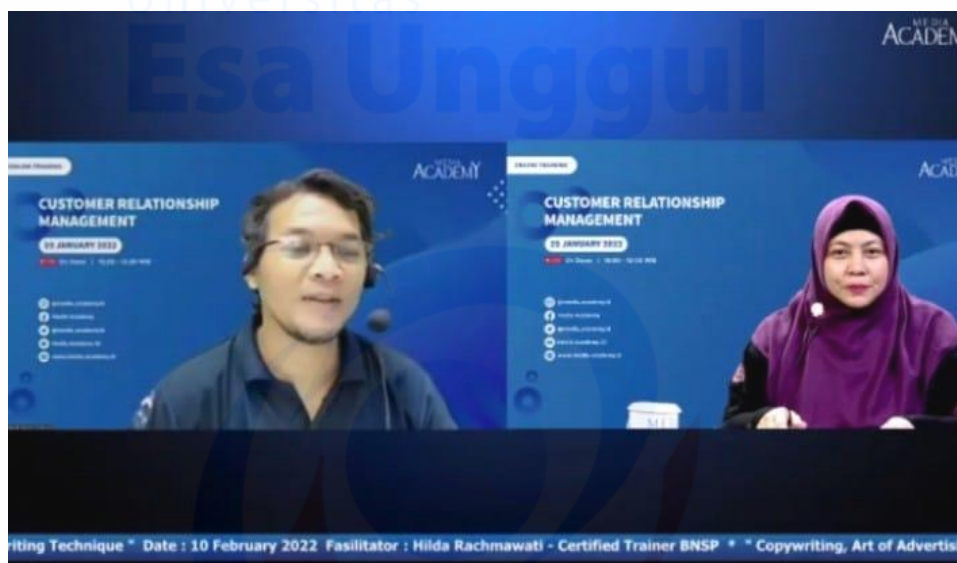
Universitas
Esa Unggul

MEDIA ACADEMY

ONLINE TRAINING
ACADEMY
CUSTOMER RELATIONSHIP MANAGEMENT
25 JANUARY 2022

ONLINE TRAINING
ACAD
CUSTOMER RELATIONSHIP MANAGEMENT
25 JANUARY 2022

riting Technique " Date : 10 February 2022 Fasilitator : Hilda Rachmawati - Certified Trainer BNSP * " Copywriting, Art of Advertis